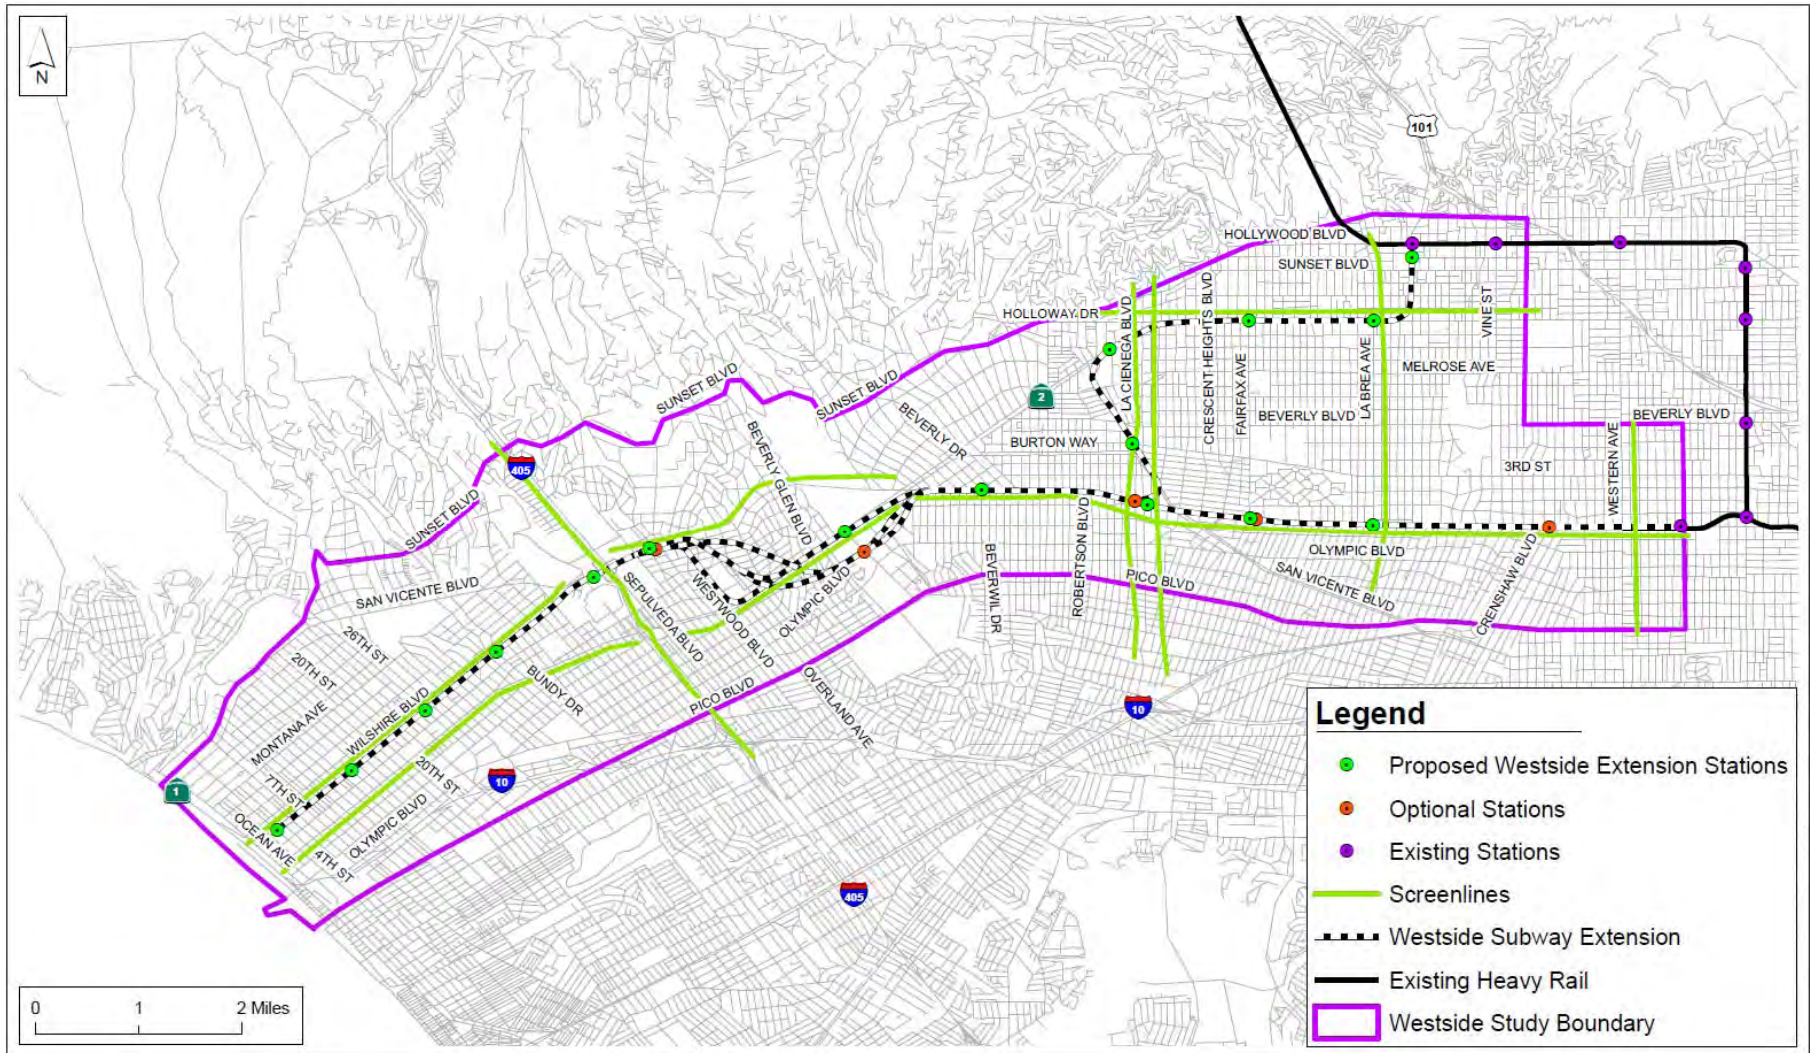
N

101

HOLLYWOOD BLVD
SUNSET BLVD
HOLLOWAY DR
LA CIENEGA BLVD
CRESCENT HEIGHTS BLVD
FAIRFAX AVE
LA BREA AVE
VINE ST
MELROSE AVE
BEVERLY BLVD
BEVERLY BLVD
3RD ST
WESTERN AVE
2
BURTON WAY
SUNSET BLVD
SUNSET BLVD
BEVERLY DR
BEVERLY GLEN BLVD
SUNSET BLVD
405
SAN VICENTE BLVD
26TH ST
20TH ST
MONTANA AVE
WILSHIRE BLVD
7TH ST
OCEAN AVE
4TH ST
OLYMPIC BLVD
20TH ST
BUNDY DR
SEPULVEDA BLVD
WESTWOOD BLVD
OLYMPIC BLVD
PICO BLVD
OVERLAND AVE
BEVERWIL DR
ROBERTSON BLVD
PICO BLVD
OLYMPIC BLVD
SAN VICENTE BLVD
CRENSHAW BLVD
1
10
10
405

Legend
Proposed Westside Extension Stations
Optional Stations
Existing Stations
Screenlines
Westside Subway Extension
Existing Heavy Rail
Westside Study Boundary

0 1 2 Miles